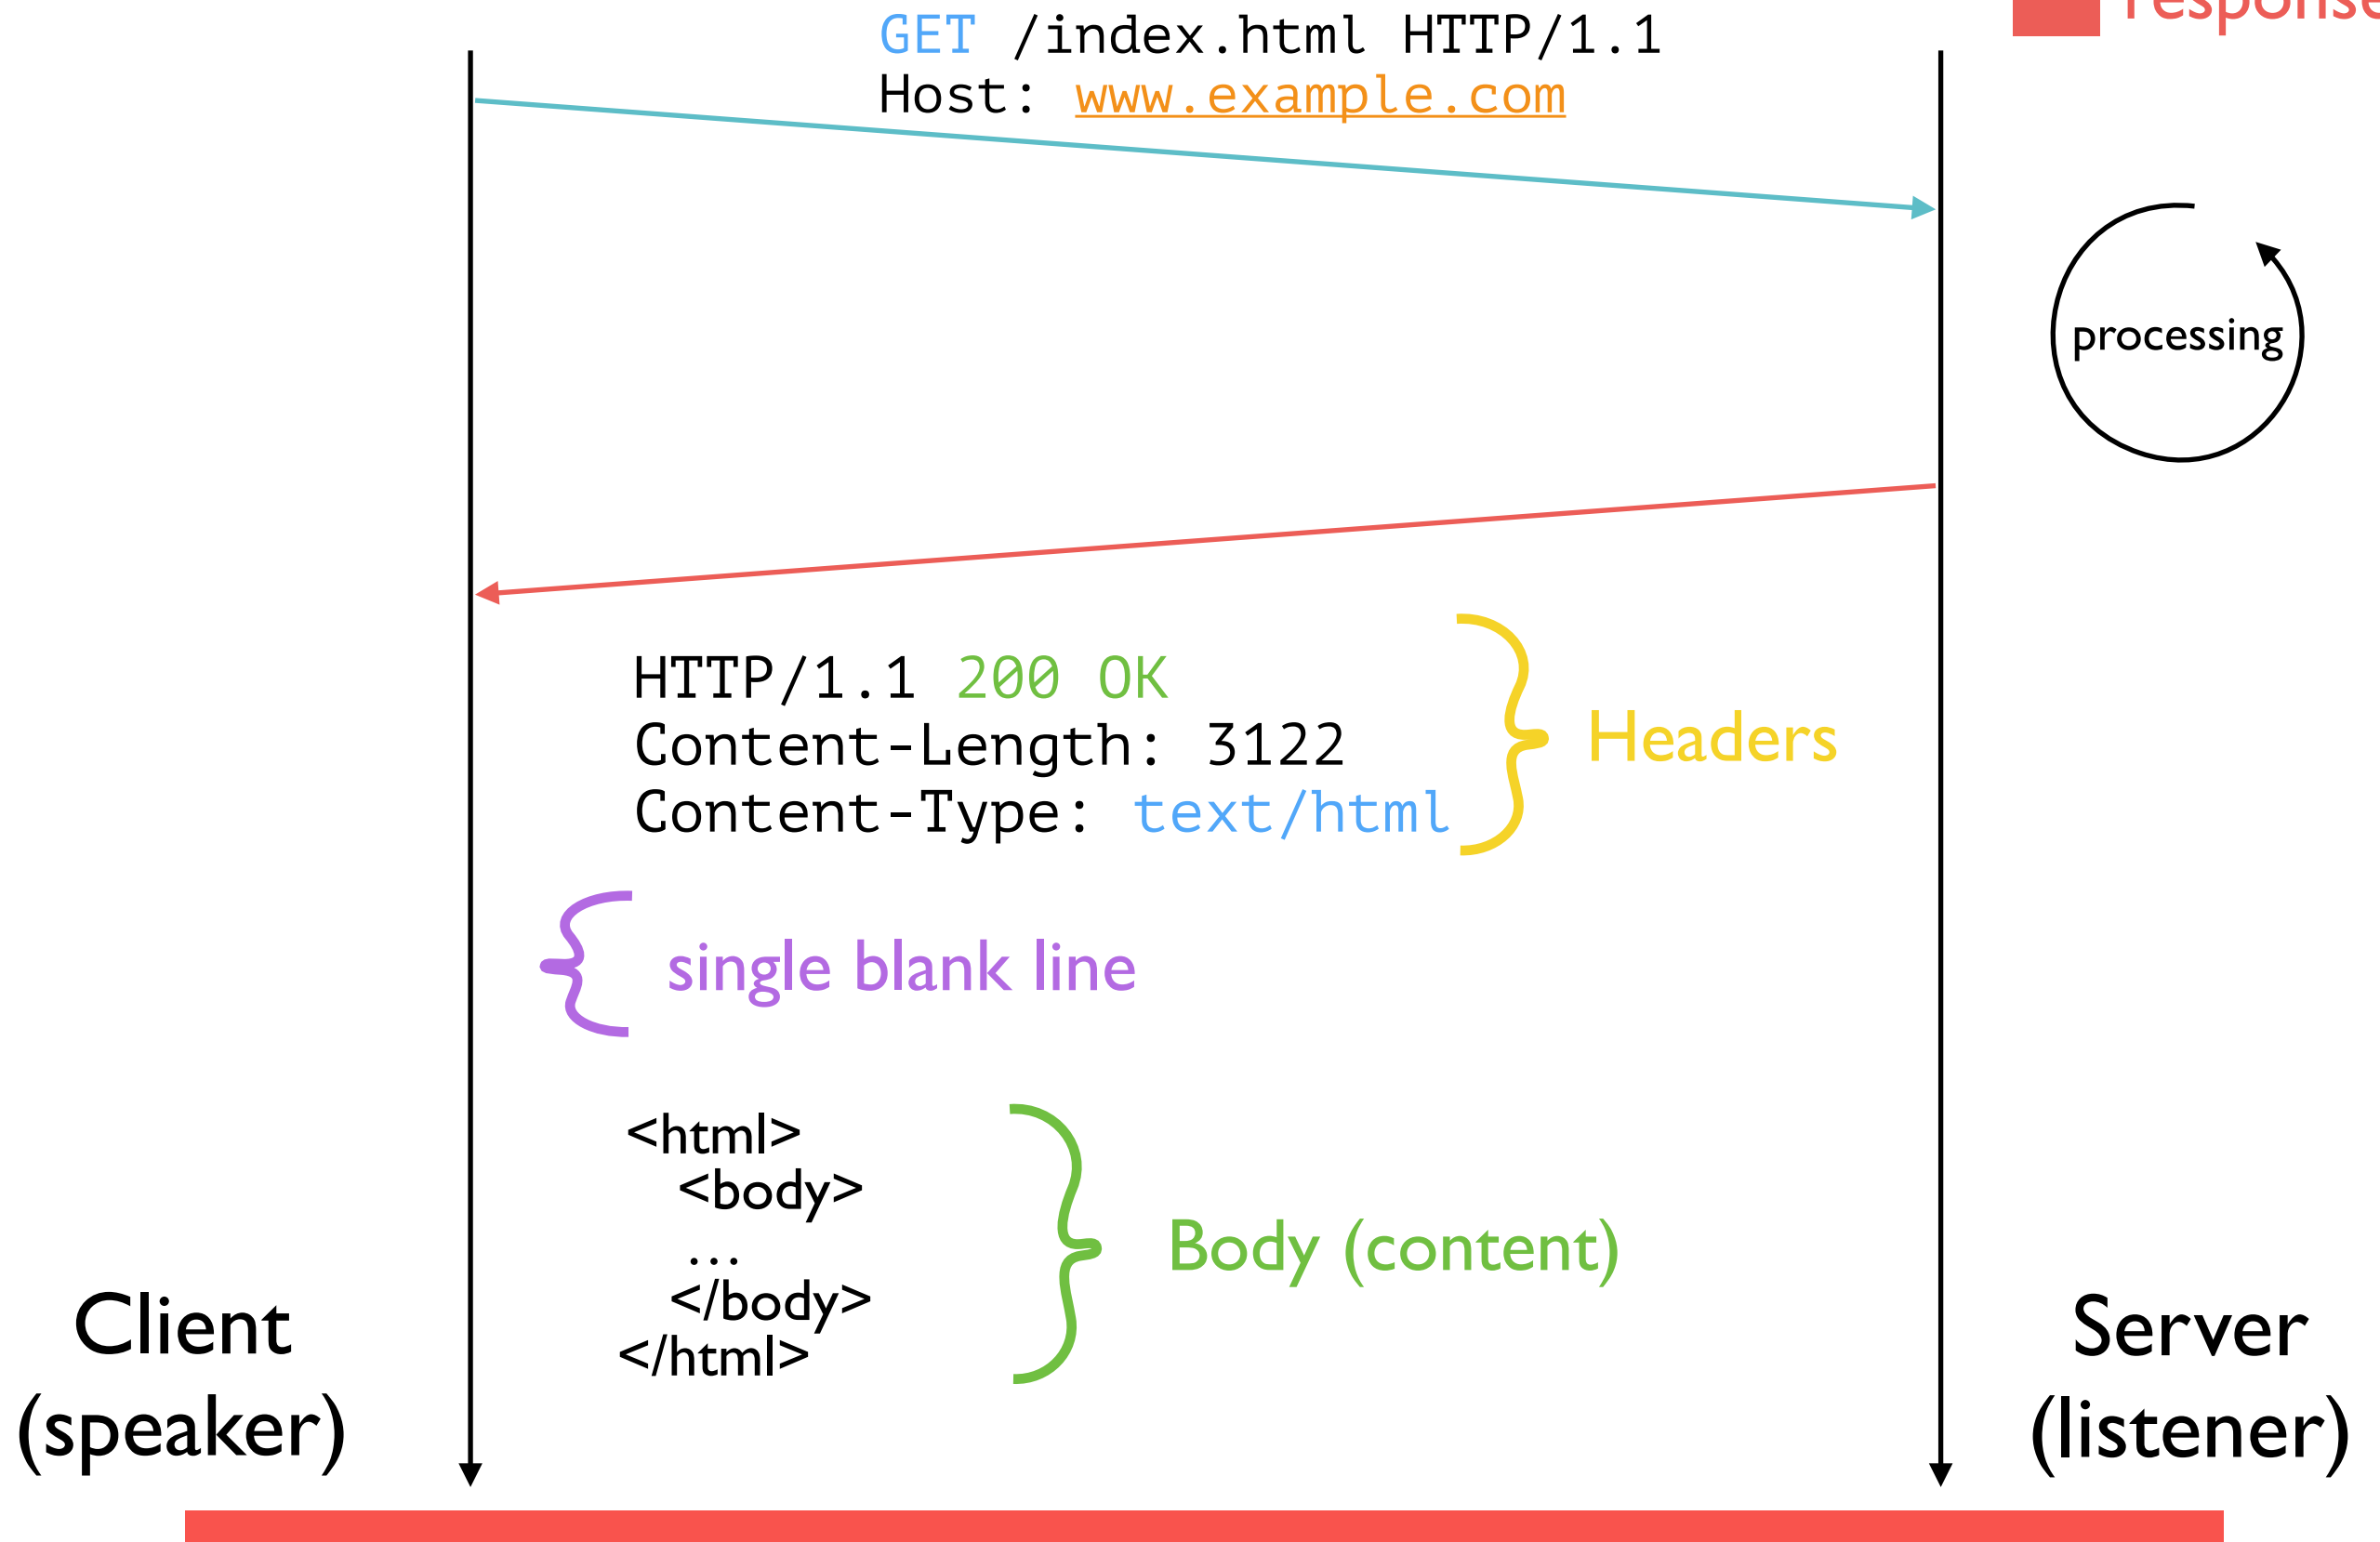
response

GET /index.html HTTP/1.1
Host: www.example.com

processing

HTTP/1.1 200 OK
Content-Length: 3122
Content-Type: text/html

Headers

single blank line

<html>
<body>
...
</body>
</html>

Body (content)

Client
(speaker)

Server
(listener)